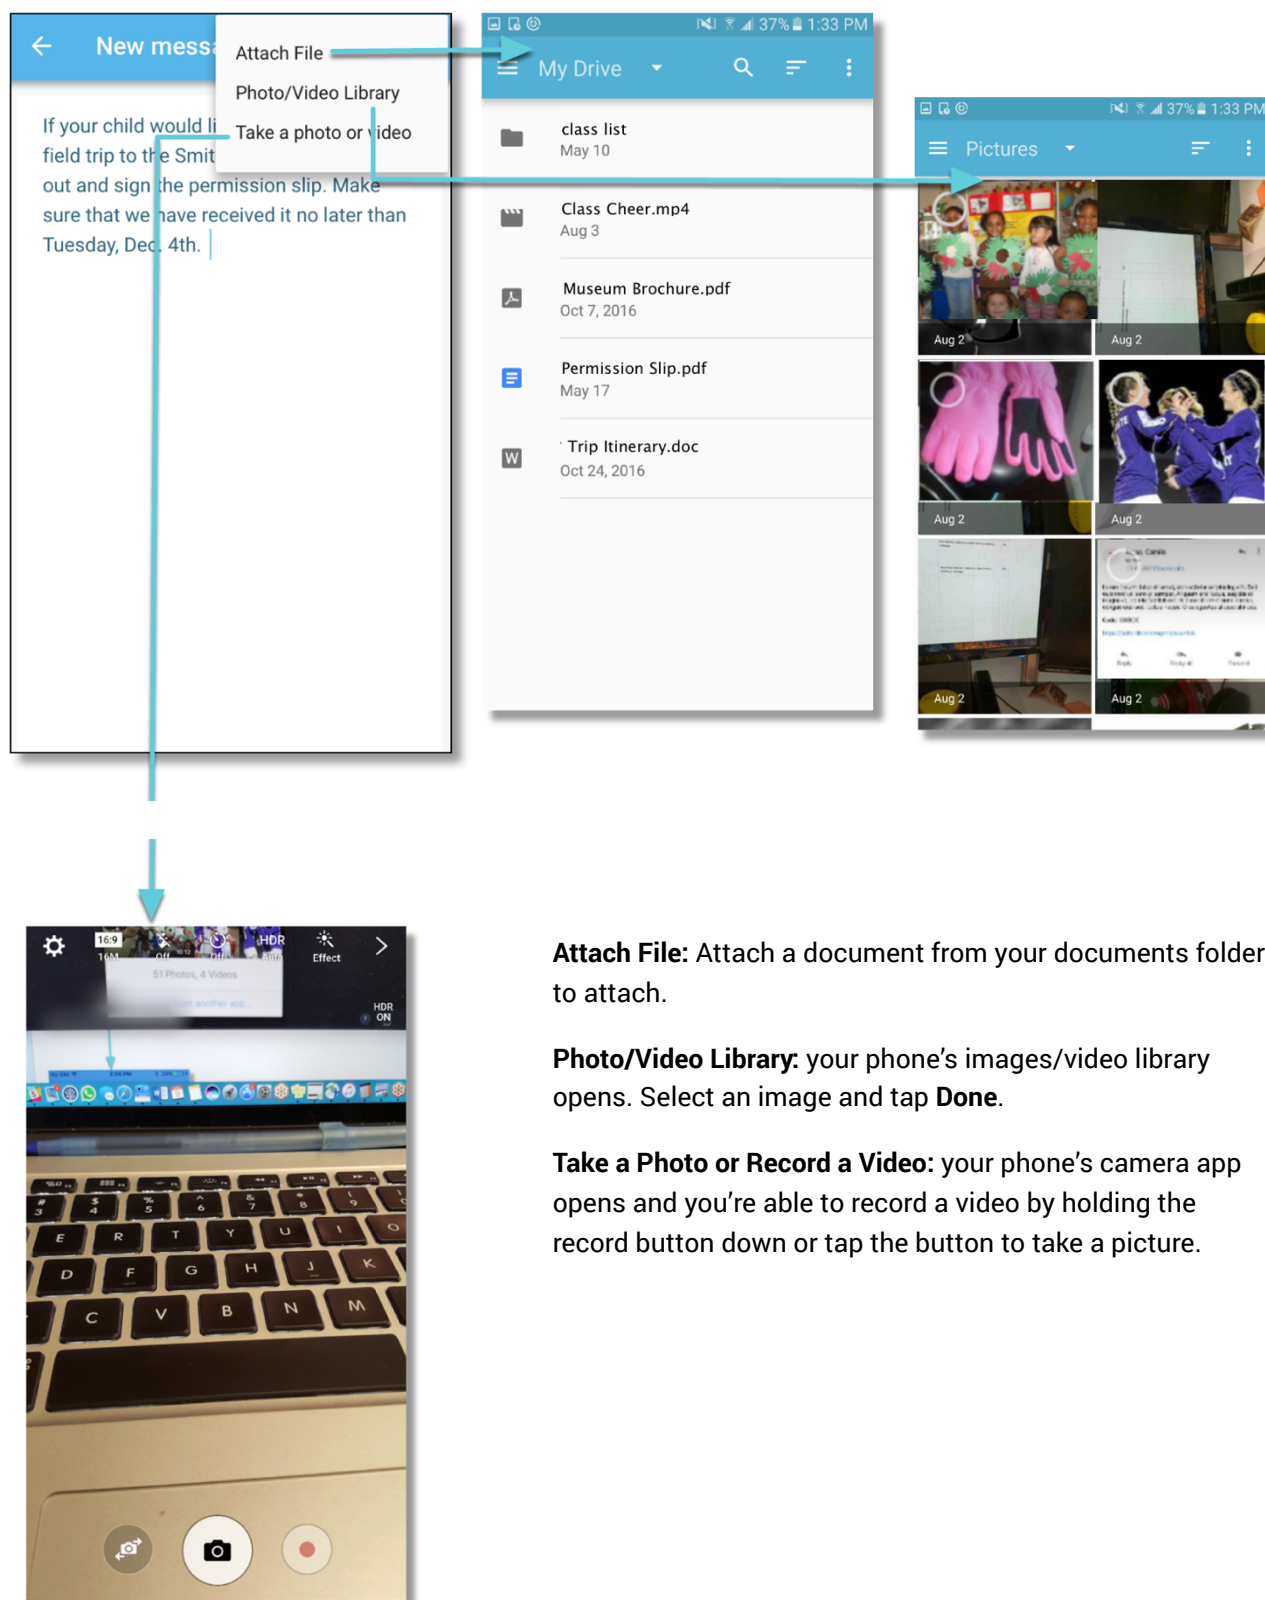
New mess

Attach File

Photo/Video Library

Take a photo or video

If your child would li field trip to the Smit out and sign the permission slip. Make sure that we have received it no later than Tuesday, Dec. 4th.

37% 1:33 PM

My Drive

class list
May 10

Class Cheer.mp4
Aug 3

Museum Brochure.pdf
Oct 7, 2016

Permission Slip.pdf
May 17

Trip Itinerary.doc
Oct 24, 2016

37% 1:33 PM

Pictures

Aug 2

Aug 2

Aug 2

Aug 2

Aug 2

Aug 2

16:9
16M

Off

HDR

Effect

HDR
ON

**Attach File:** Attach a document from your documents folder to attach.

**Photo/Video Library:** your phone's images/video library opens. Select an image and tap **Done**.

**Take a Photo or Record a Video:** your phone's camera app opens and you're able to record a video by holding the record button down or tap the button to take a picture.